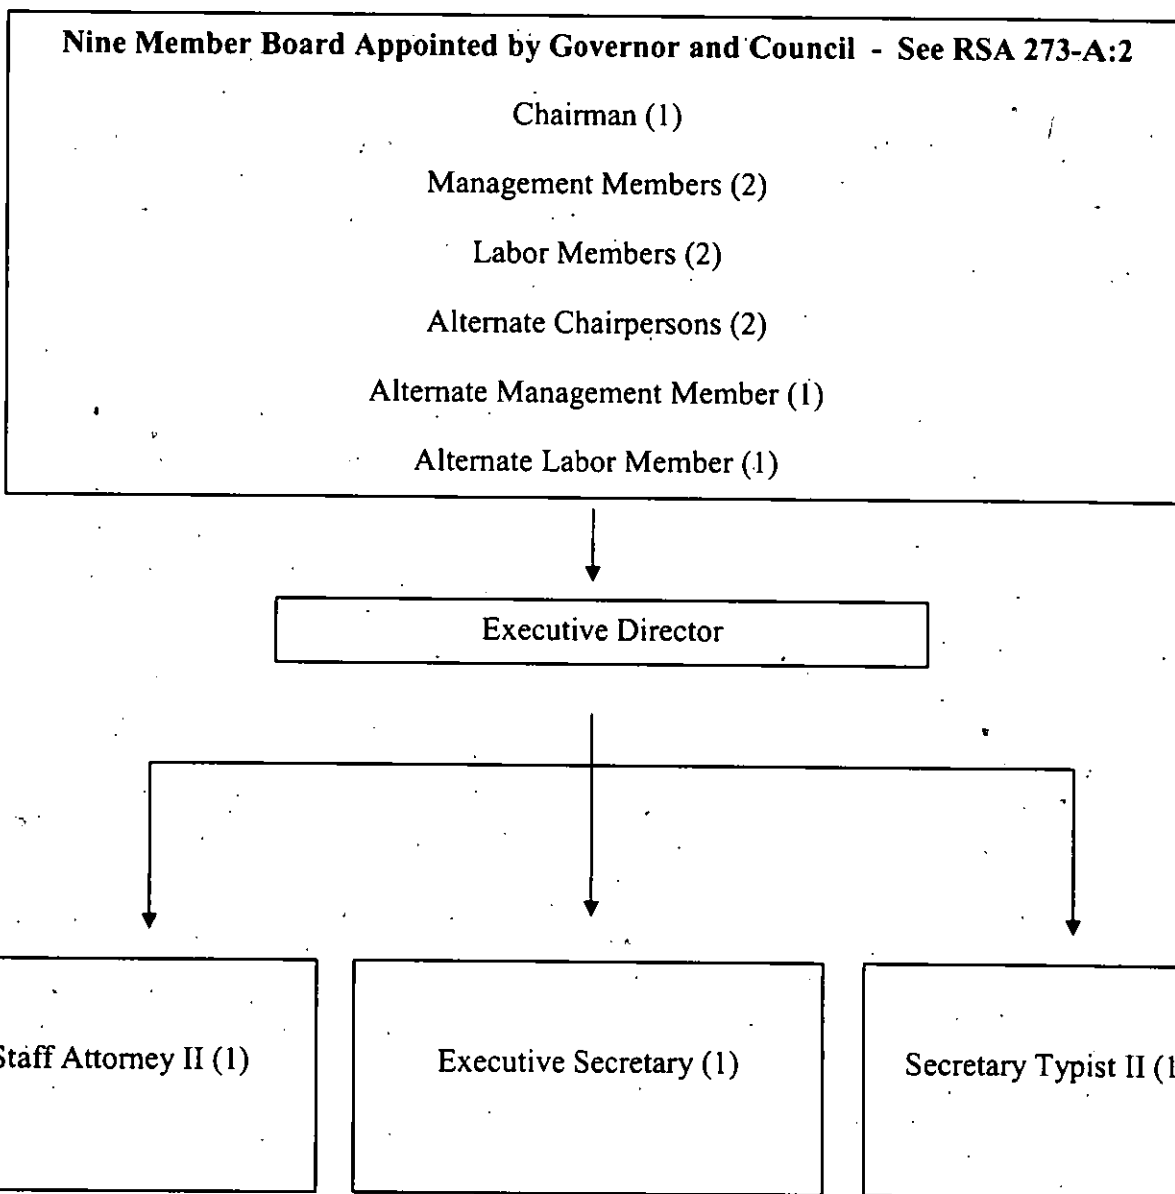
Nine Member Board Appointed by Governor and Council - See RSA 273-A:2

Chairman (1)

Management Members (2)

Labor Members (2)

Alternate Chairpersons (2)

Alternate Management Member (1)

Alternate Labor Member (1)

Executive Director

Staff Attorney II (1)

Executive Secretary (1)

Secretary Typist II ([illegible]